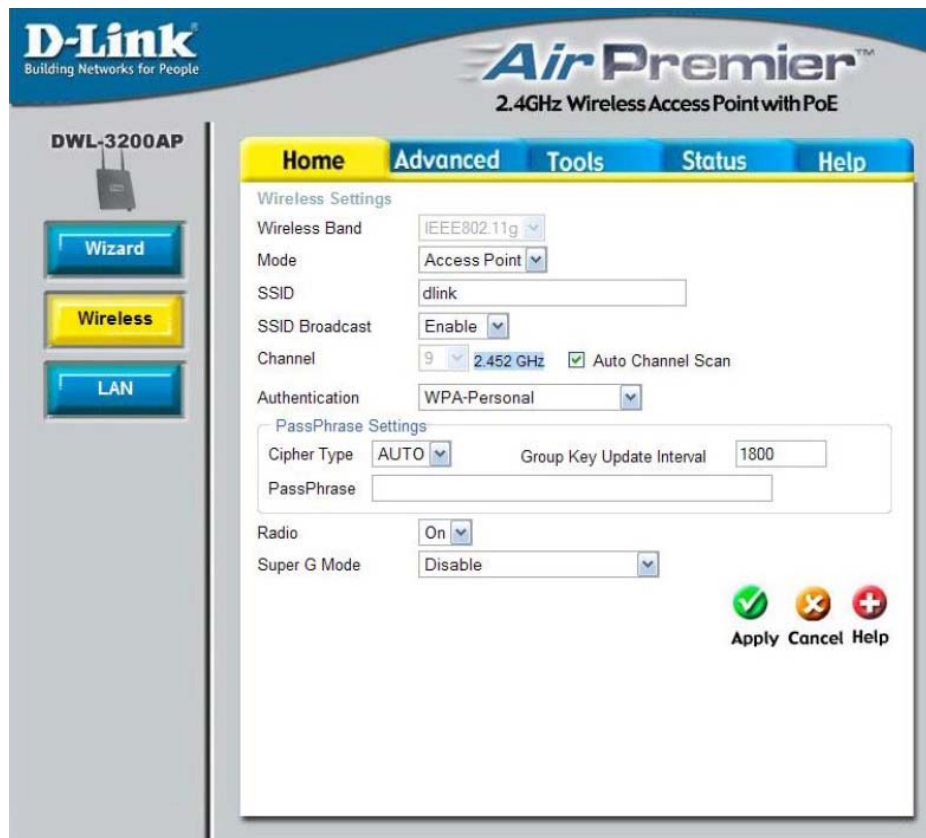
D-Link
Building Networks for People

AirPremier™
2.4GHz Wireless Access Point with PoE

DWL-3200AP

Wizard

Wireless

LAN

Home | Advanced | Tools | Status | Help

Wireless Settings

Wireless Band IEEE802.11g

Mode Access Point

SSID dlink

SSID Broadcast Enable

Channel 9 2.452 GHz Auto Channel Scan

Authentication WPA-Personal

PassPhrase Settings

Cipher Type AUTO Group Key Update Interval 1800

PassPhrase

Radio On

Super G Mode Disable

Apply Cancel Help